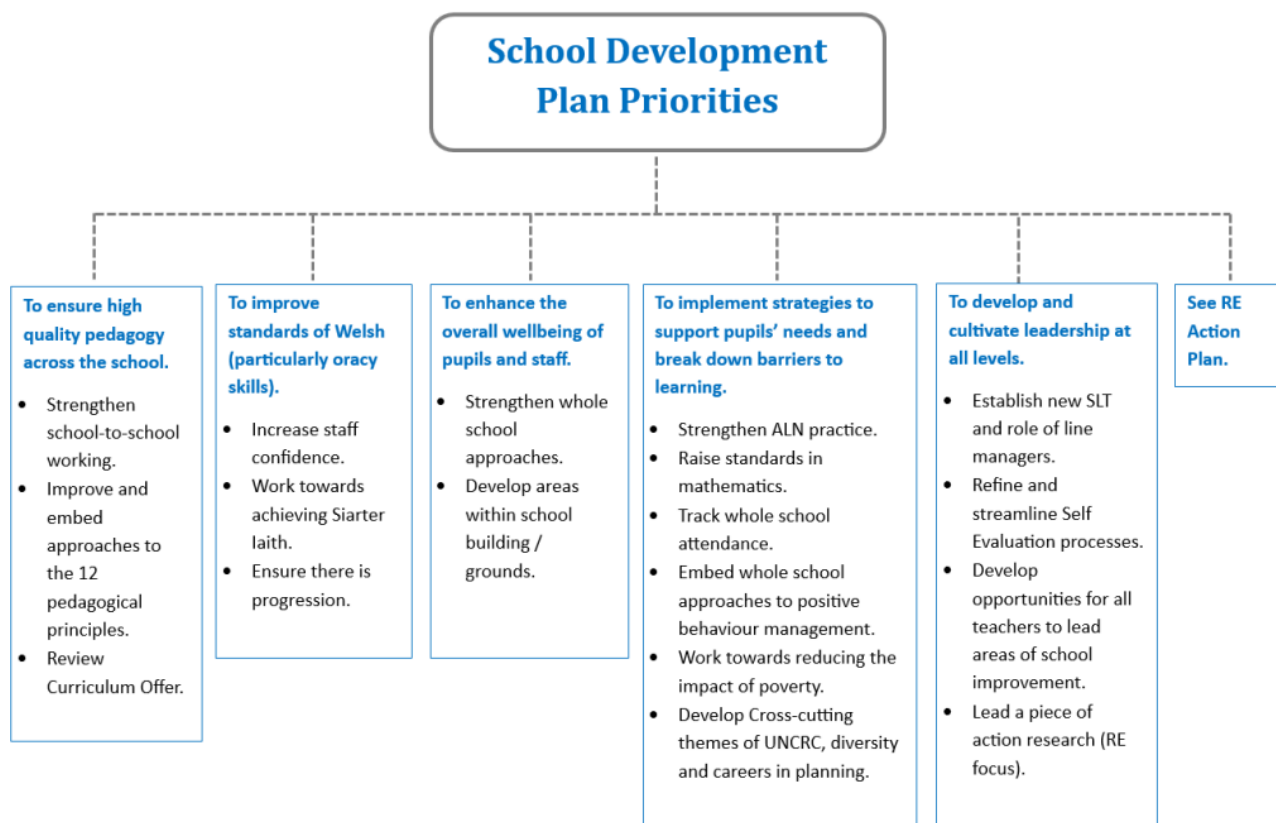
School Development Plan Priorities

To ensure high quality pedagogy across the school.

- Strengthen school-to-school working.
- Improve and embed approaches to the 12 pedagogical principles.
- Review Curriculum Offer.

To improve standards of Welsh (particularly oracy skills).

- Increase staff confidence.
- Work towards achieving Siarter Iaith.
- Ensure there is progression.

To enhance the overall wellbeing of pupils and staff.

- Strengthen whole school approaches.
- Develop areas within school building / grounds.

To implement strategies to support pupils' needs and break down barriers to learning.

- Strengthen ALN practice.
- Raise standards in mathematics.
- Track whole school attendance.
- Embed whole school approaches to positive behaviour management.
- Work towards reducing the impact of poverty.
- Develop Cross-cutting themes of UNCRC, diversity and careers in planning.

To develop and cultivate leadership at all levels.

- Establish new SLT and role of line managers.
- Refine and streamline Self Evaluation processes.
- Develop opportunities for all teachers to lead areas of school improvement.
- Lead a piece of action research (RE focus).

See RE Action Plan.